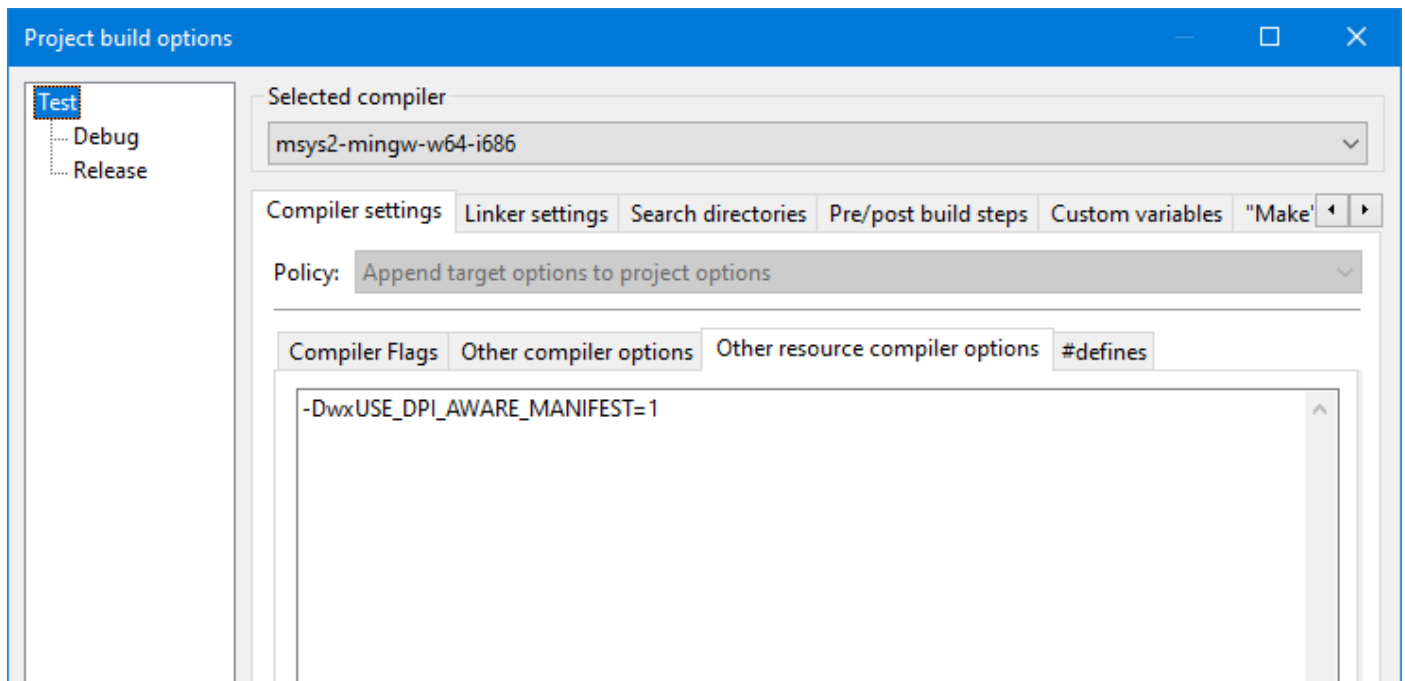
Project build options

Test
Debug
Release

Selected compiler
msys2-mingw-w64-i686

Compiler settings | Linker settings | Search directories | Pre/post build steps | Custom variables | "Make"

Policy: Append target options to project options

Compiler Flags | Other compiler options | Other resource compiler options | #defines

-DwxUSE_DPI_AWARE_MANIFEST=1